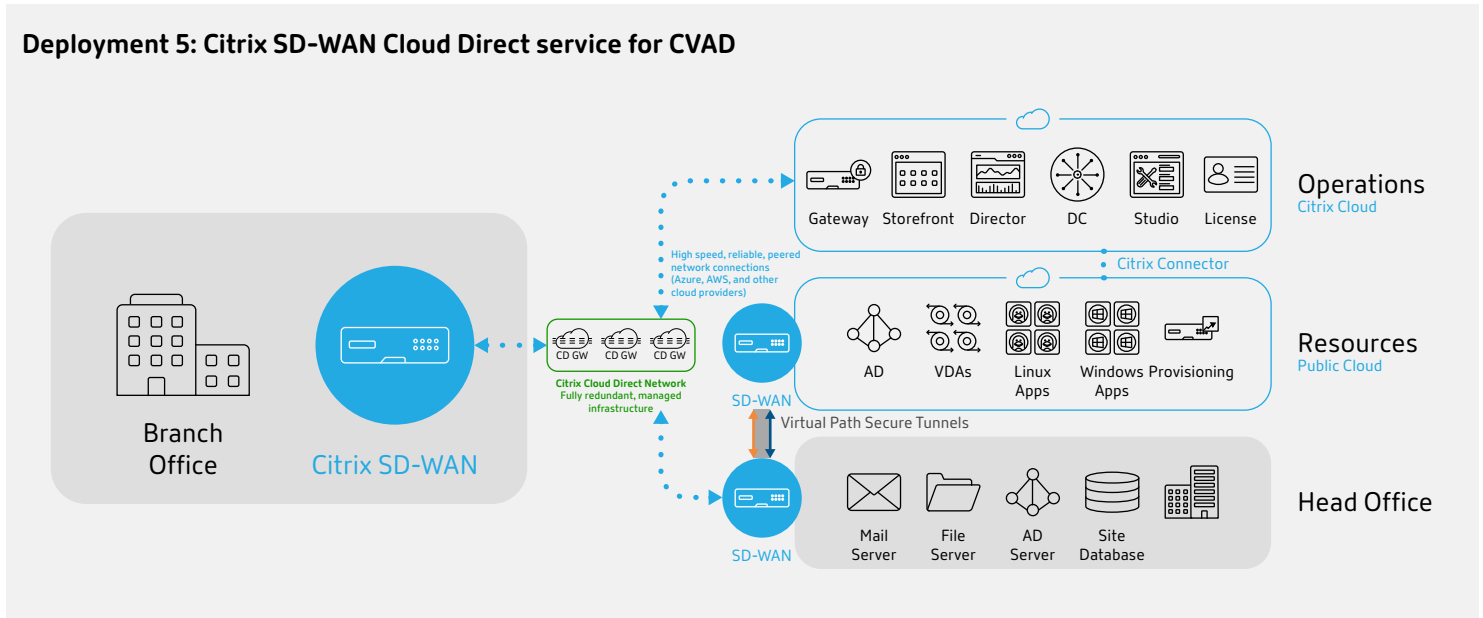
Deployment 5: Citrix SD-WAN Cloud Direct service for CVAD

Branch Office

Citrix SD-WAN

CD GW CD GW CD GW

Citrix Cloud Direct Network
Fully redundant, managed infrastructure

High speed, reliable, peered network connections (Azure, AWS, and other cloud providers)

Gateway Storefront Director DC Studio License

Operations
Citrix Cloud

Citrix Connector

SD-WAN

AD VDAs Linux Apps Windows Apps Provisioning

Resources
Public Cloud

Virtual Path Secure Tunnels

SD-WAN

Mail Server File Server AD Server Site Database

Head Office